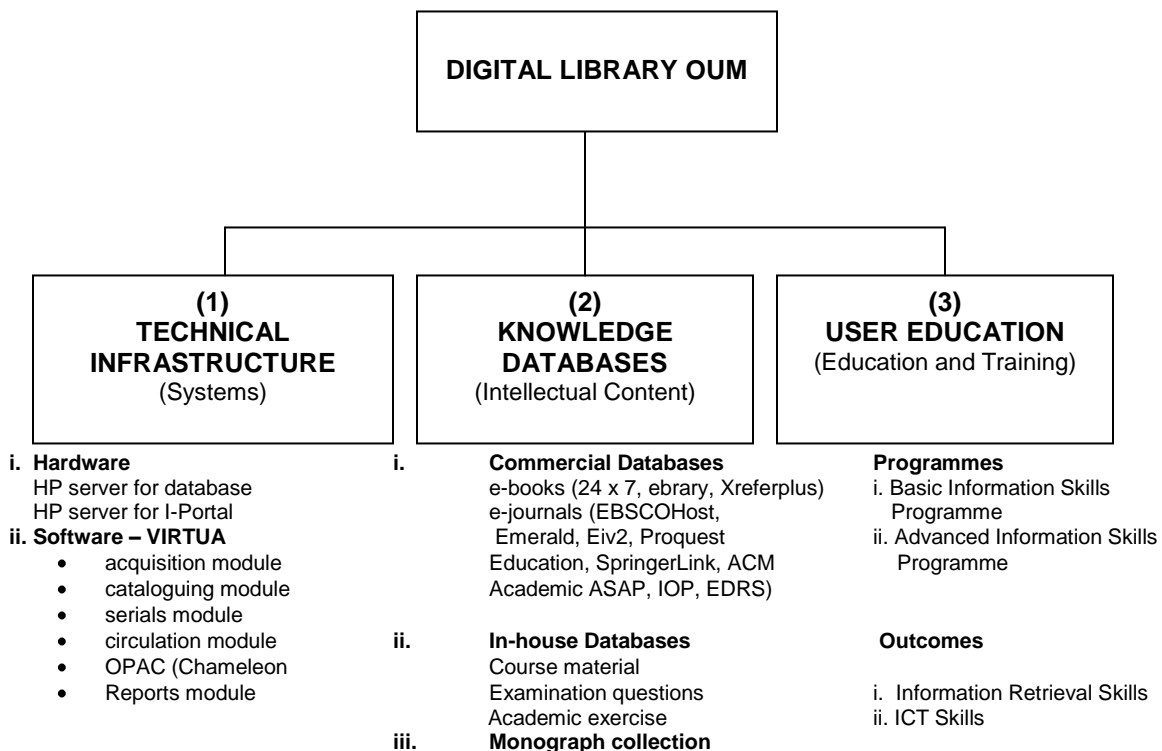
DIGITAL LIBRARY OUM

(1)
TECHNICAL INFRASTRUCTURE
(Systems)

(2)
KNOWLEDGE DATABASES
(Intellectual Content)

(3)
USER EDUCATION
(Education and Training)

i. Hardware
HP server for database
HP server for I-Portal
ii. Software – VIRTUA
• acquisition module
• cataloguing module
• serials module
• circulation module
• OPAC (Chameleon
• Reports module

i. Commercial Databases
e-books (24 x 7, ebrary, Xreferplus)
e-journals (EBSCOHost, Emerald, Eiv2, Proquest Education, SpringerLink, ACM Academic ASAP, IOP, EDRS)
ii. In-house Databases
Course material
Examination questions
Academic exercise
iii. Monograph collection

Programmes
i. Basic Information Skills Programme
ii. Advanced Information Skills Programme

Outcomes
i. Information Retrieval Skills
ii. ICT Skills